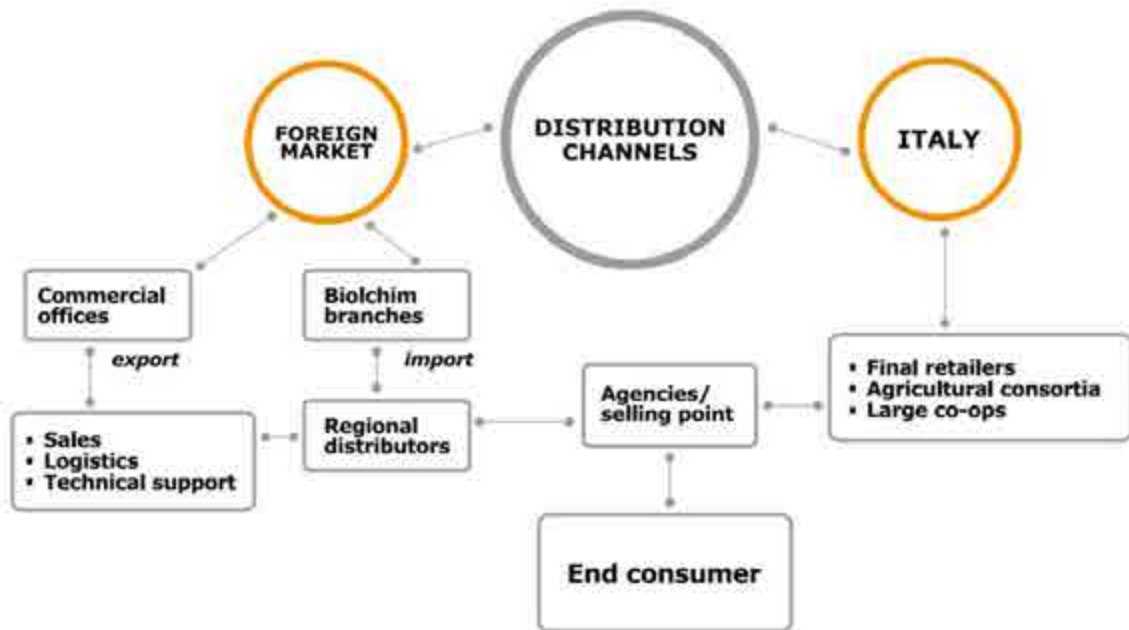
FOREIGN MARKET

DISTRIBUTION CHANNELS

ITALY

Commercial offices

Biolchim branches

export

import

- Final retailers
- Agricultural consortia
- Large co-ops

- Sales
- Logistics
- Technical support

Regional distributors

Agencies/ selling point

End consumer